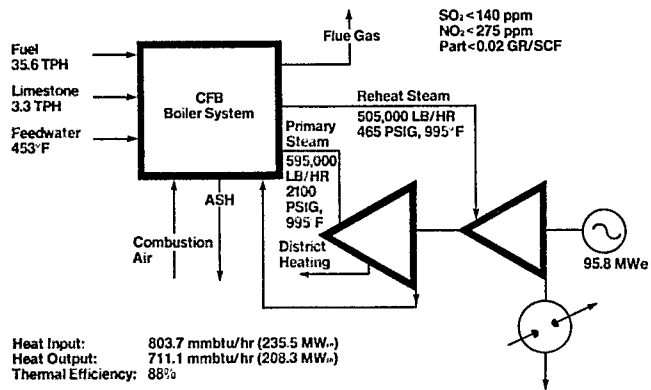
$SO_2$ < 140 ppm
$NO_2$ < 275 ppm
Part < 0.02 GR/SCF

Flue Gas

Fuel
35.6 TPH

Limestone
3.3 TPH

Feedwater
453°F

CFB
Boiler System

Reheat Steam
505,000 LB/HR
465 PSIG, 995°F

Primary
Steam
595,000
LB/HR
2100
PSIG,
995°F

ASH

Combustion
Air

District
Heating

95.8 MWe

Heat Input: 803.7 mmbtu/hr (235.5 MW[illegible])
Heat Output: 711.1 mmbtu/hr (208.3 MW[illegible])
Thermal Efficiency: 88%